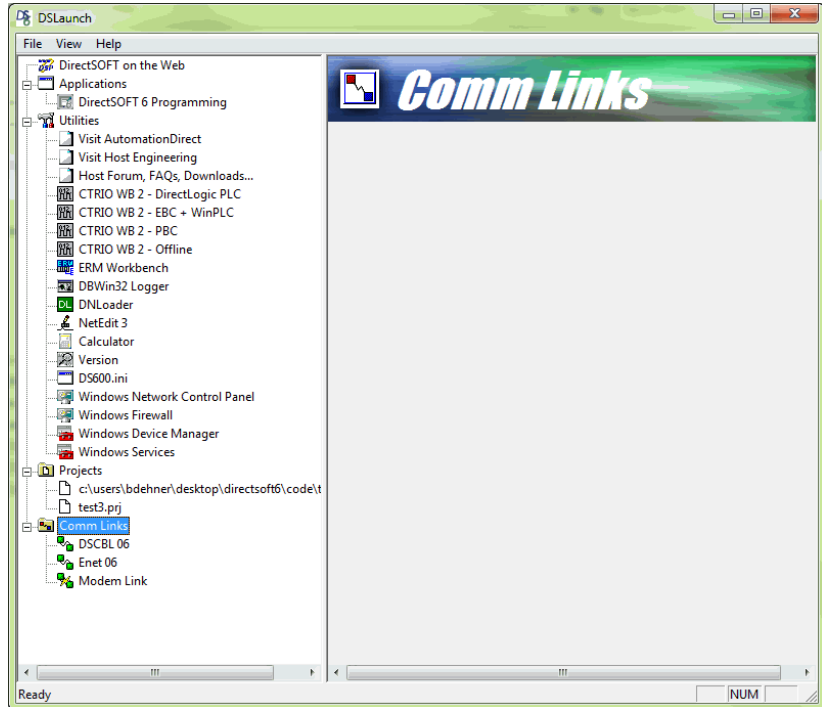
DSLaunch

File View Help

DirectSOFT on the Web
Applications
DirectSOFT 6 Programming
Utilities
Visit AutomationDirect
Visit Host Engineering
Host Forum, FAQs, Downloads...
CTRIO WB 2 - DirectLogic PLC
CTRIO WB 2 - EBC + WinPLC
CTRIO WB 2 - PBC
CTRIO WB 2 - Offline
ERM Workbench
DBWin32 Logger
DNLoader
NetEdit 3
Calculator
Version
DS600.ini
Windows Network Control Panel
Windows Firewall
Windows Device Manager
Windows Services
Projects
c:\users\bdehner\desktop\directsoft6\code\t
test3.prj
Comm Links
DSCBL 06
Enet 06
Modem Link

Comm Links

Ready

NUM